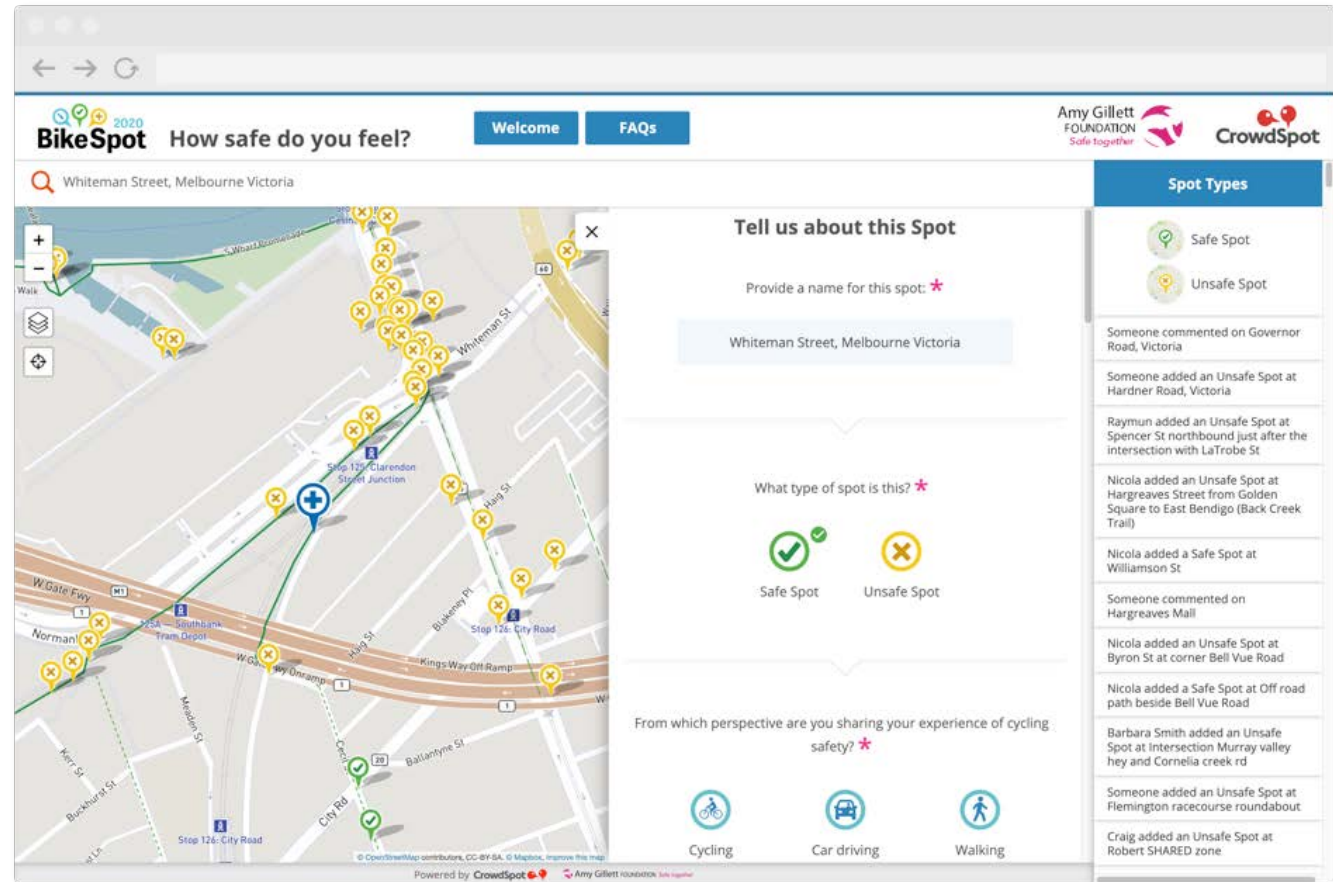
2020
BikeSpot How safe do you feel?

Welcome FAQs

Amy Gillett FOUNDATION Safe together

CrowdSpot

Whiteman Street, Melbourne Victoria

Spot Types

Safe Spot

Unsafe Spot

Someone commented on Governor Road, Victoria

Someone added an Unsafe Spot at Hardner Road, Victoria

Raymun added an Unsafe Spot at Spencer St northbound just after the intersection with LaTrobe St

Nicola added an Unsafe Spot at Hargreaves Street from Golden Square to East Bendigo (Back Creek Trail)

Nicola added a Safe Spot at Williamson St

Someone commented on Hargreaves Mall

Nicola added an Unsafe Spot at Byron St at corner Bell Vue Road

Nicola added a Safe Spot at Off road path beside Bell Vue Road

Barbara Smith added an Unsafe Spot at Intersection Murray valley hey and Cornelia creek rd

Someone added an Unsafe Spot at Flemington racecourse roundabout

Craig added an Unsafe Spot at Robert SHARED zone

+
−
Walk
S Wharf Promenade
Whiteman St
60
Stop 125: Clarendon Street Junction
Haig St
W Gate Fwy
M1
Norman
125A — Southbank Tram Depot
Blakeney Pl
Stop 126: City Road
W Gate Fwy Onramp
1
Kings Way Off Ramp
Haig St
Meaden St
Ballantyne St
20
Kerr St
Buckhurst St
City Rd
Stop 126: City Road
© OpenStreetMap contributors, CC-BY-SA, © Mapbox, Improve this map

×

Tell us about this Spot

Provide a name for this spot: *

Whiteman Street, Melbourne Victoria

What type of spot is this? *

Safe Spot Unsafe Spot

From which perspective are you sharing your experience of cycling safety? *

Cycling Car driving Walking

Powered by CrowdSpot Amy Gillett FOUNDATION Safe together